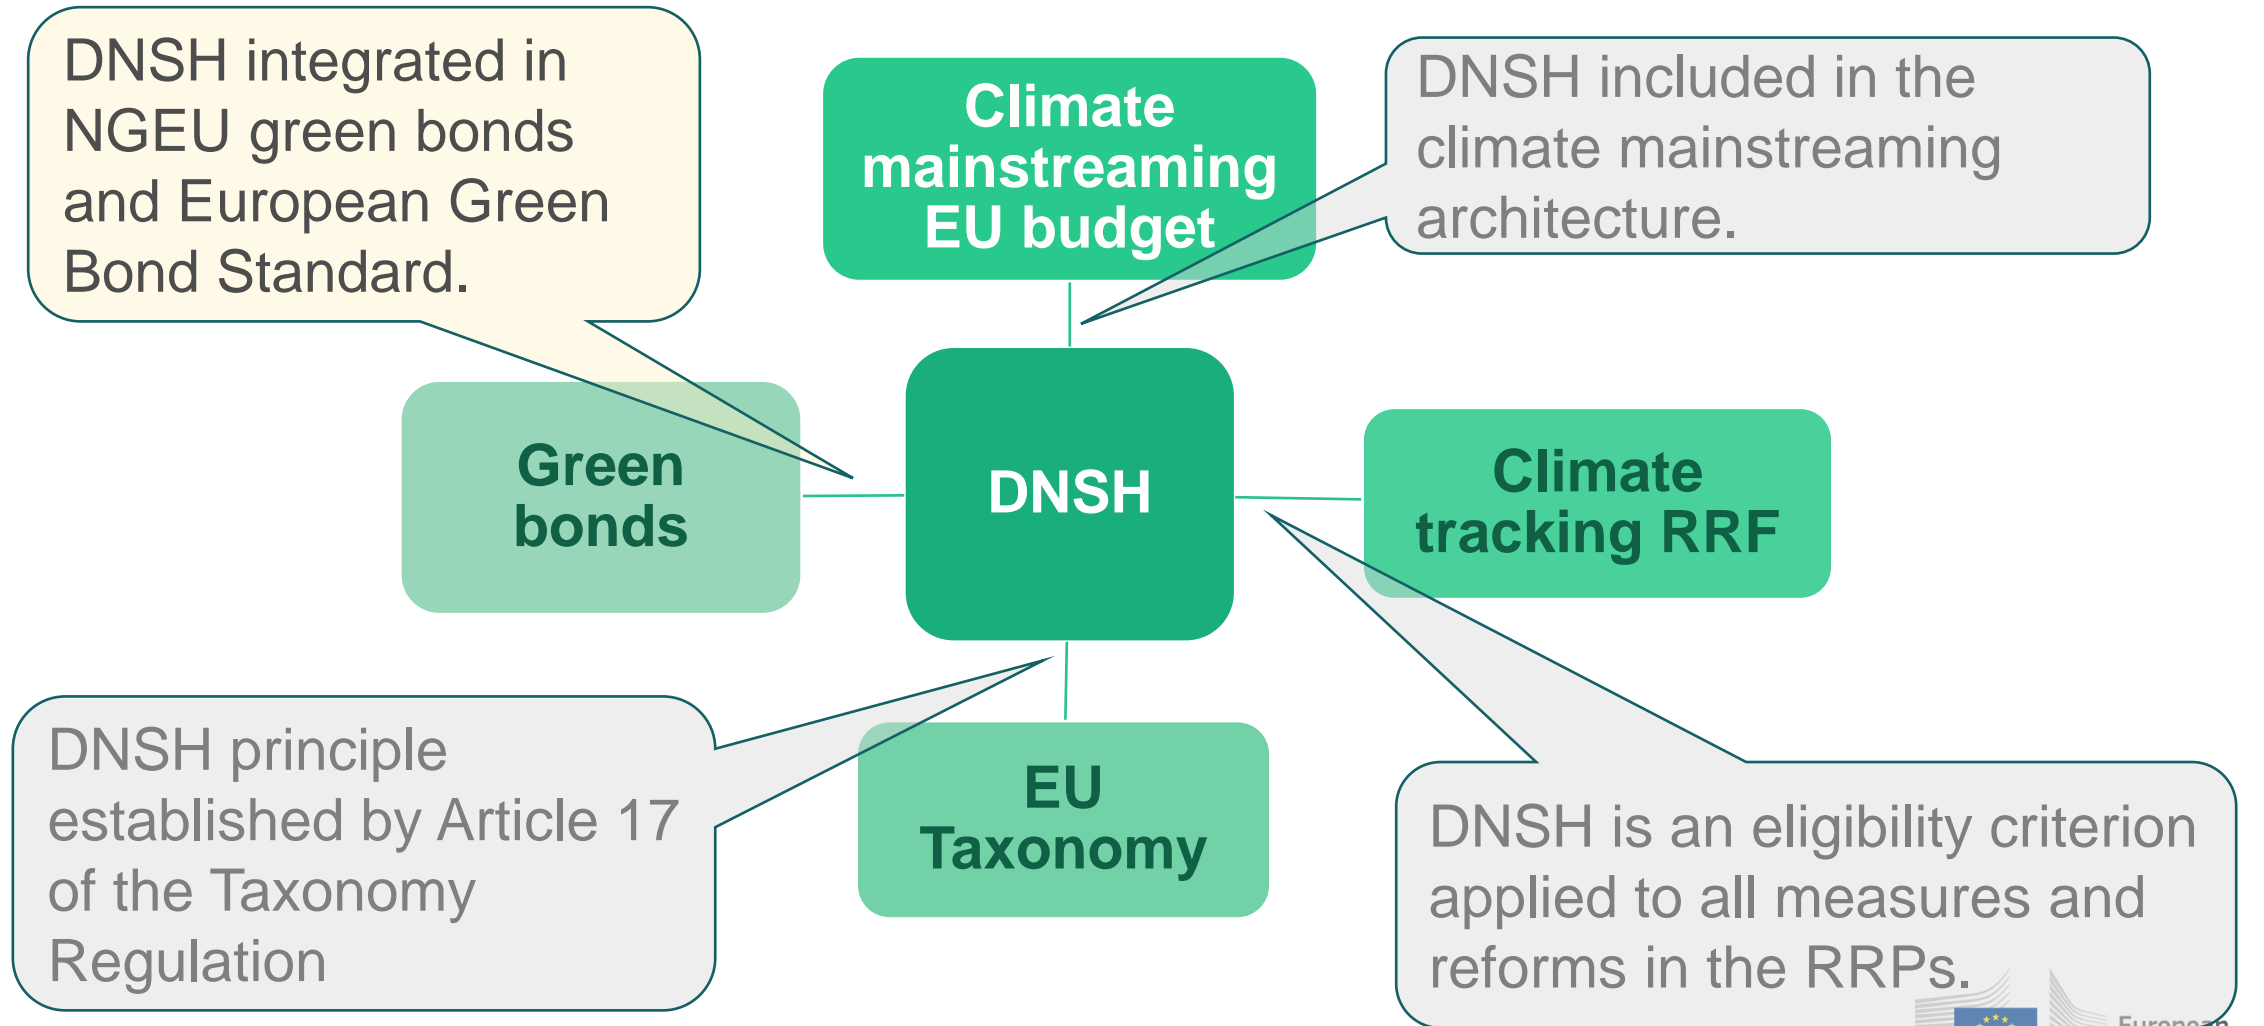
DNSH integrated in NGEU green bonds and European Green Bond Standard.

Climate mainstreaming EU budget

DNSH included in the climate mainstreaming architecture.

Green bonds

DNSH

Climate tracking RRF

DNSH principle established by Article 17 of the Taxonomy Regulation

EU Taxonomy

DNSH is an eligibility criterion applied to all measures and reforms in the RRPs.

European